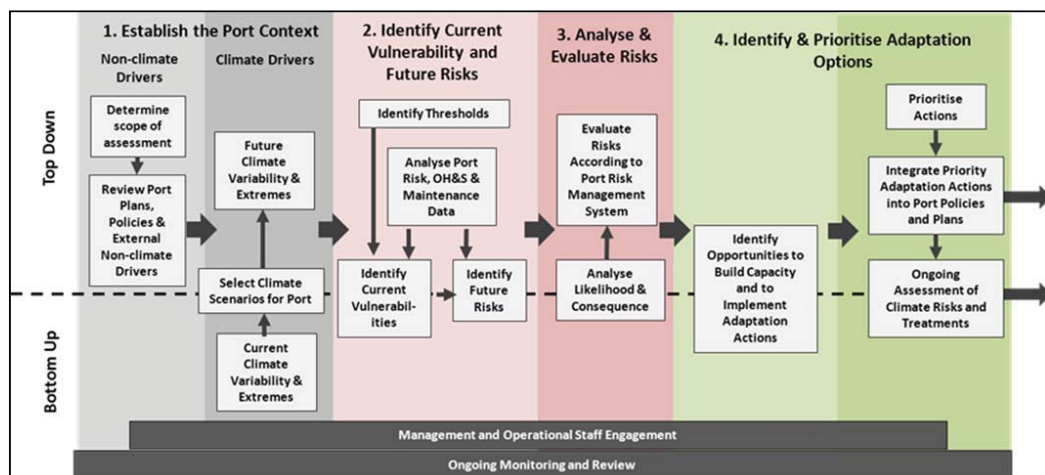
1. Establish the Port Context

Non-climate Drivers

Climate Drivers

2. Identify Current Vulnerability and Future Risks

3. Analyse & Evaluate Risks

4. Identify & Prioritise Adaptation Options

Top Down

Determine scope of assessment

Review Port Plans, Policies & External Non-climate Drivers

Future Climate Variability & Extremes

Select Climate Scenarios for Port

Current Climate Variability & Extremes

Identify Thresholds

Analyse Port Risk, OH&S & Maintenance Data

Identify Current Vulnerabilities

Identify Future Risks

Evaluate Risks According to Port Risk Management System

Analyse Likelihood & Consequence

Identify Opportunities to Build Capacity and to Implement Adaptation Actions

Prioritise Actions

Integrate Priority Adaptation Actions into Port Policies and Plans

Ongoing Assessment of Climate Risks and Treatments

Bottom Up

Management and Operational Staff Engagement

Ongoing Monitoring and Review